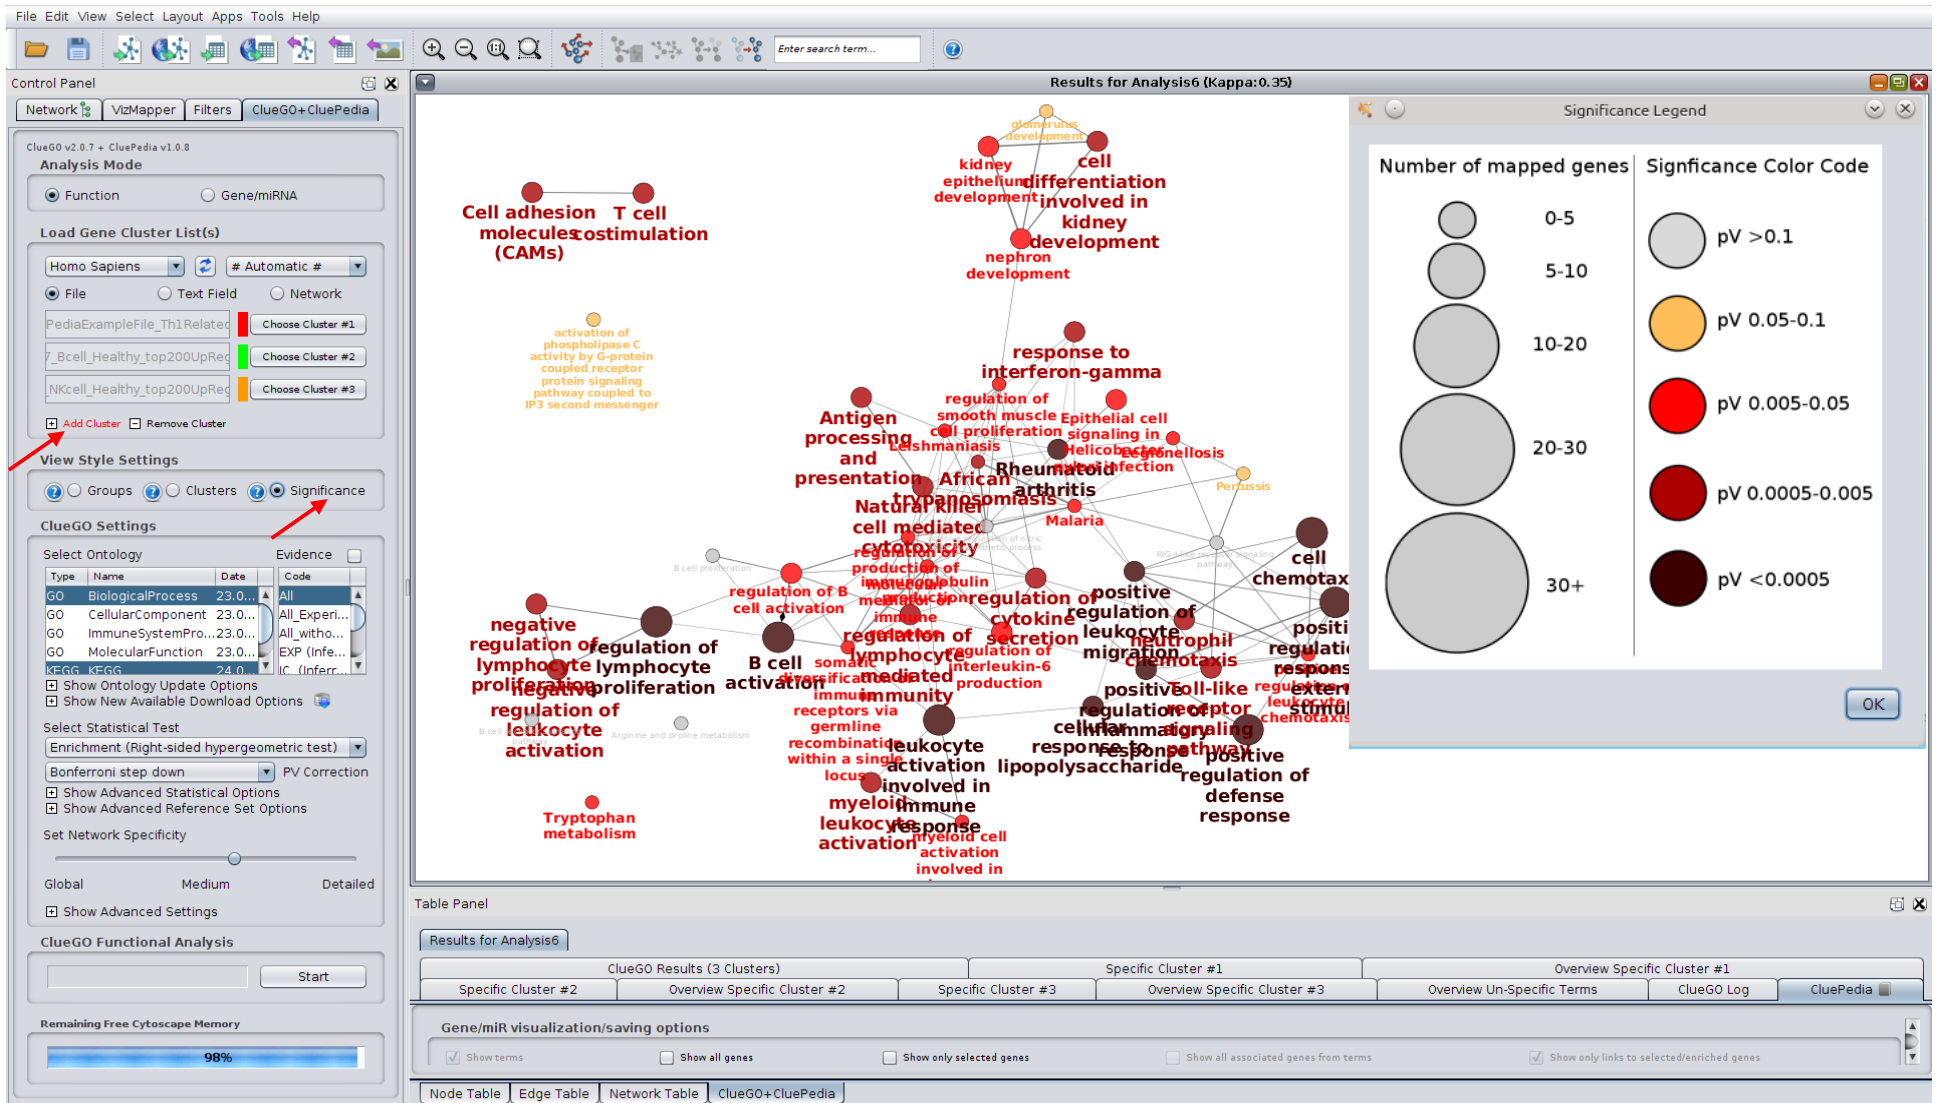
File Edit View Select Layout Apps Tools Help

Enter search term...

Control Panel

Network | VizMapper | Filters | ClueGO+CluePedia

ClueGO v2.0.7 + CluePedia v1.0.8
Analysis Mode
Function Gene/miRNA

Load Gene Cluster List(s)
Homo Sapiens | # Automatic #
File Text Field Network
PediaExampleFile_Th1Relate | Choose Cluster #1
7_Bcell_Healthy_top200UpRe | Choose Cluster #2
NKcell_Healthy_top200UpRe | Choose Cluster #3
Add Cluster Remove Cluster

View Style Settings
Groups Clusters Significance

ClueGO Settings
Select Ontology Evidence

| Type | Name | Date | Code |
|---|---|---|---|
| GO | BiologicalProcess | 23.0... | All |
| GO | CellularComponent | 23.0... | All_Experi... |
| GO | ImmuneSystemPro... | 23.0... | All_witho... |
| GO | MolecularFunction | 23.0... | EXP (Infe... |
| KEGG | KEGG | 24.0... | IC (Inferr... |

Show Ontology Update Options
Show New Available Download Options

Select Statistical Test
Enrichment (Right-sided hypergeometric test)
Bonferroni step down PV Correction
Show Advanced Statistical Options
Show Advanced Reference Set Options

Set Network Specificity
Global Medium Detailed
Show Advanced Settings

ClueGO Functional Analysis
Start

Remaining Free Cytoscape Memory
98%

Results for Analysis6 (Kappa:0.35)

glomerulus development
kidney epithelium development
cell differentiation involved in kidney development
nephron development
Cell adhesion molecules (CAMs)
T cell costimulation
activation of phospholipase C activity by G-protein coupled receptor protein signaling pathway coupled to IP3 second messenger
response to interferon-gamma
Antigen processing and presentation
regulation of smooth muscle cell proliferation
Leishmaniasis
Epithelial cell signaling in Helicobacter pylori infection
Legionellosis
Rheumatoid arthritis
African trypanosomiasis
Pertussis
Natural killer cell mediated cytotoxicity
Malaria
regulation of production of immunoglobulin
B cell proliferation
regulation of B cell activation
immunoglobulin production
regulation of cytokine secretion
positive regulation of leukocyte migration
cell chemotaxis
negative regulation of lymphocyte proliferation
regulation of lymphocyte proliferation
B cell activation
regulation of lymphocyte mediated immunity
regulation of interleukin-6 production
neutrophil chemotaxis
negative regulation of leukocyte activation
somatic diversification of immune receptors via germline recombination within a single locus
positive regulation of receptor
Toll-like receptor signaling pathway
cellular response to lipopolysaccharide
inflammatory response
positive regulation of defense response
leukocyte activation involved in immune response
myeloid leukocyte activation
myeloid cell activation involved in
Tryptophan metabolism
Arginine and proline metabolism
regulation of leukocyte chemotaxis

Significance Legend
Number of mapped genes
0-5
5-10
10-20
20-30
30+
Signficance Color Code
pV >0.1
pV 0.05-0.1
pV 0.005-0.05
pV 0.0005-0.005
pV <0.0005
OK

Table Panel
Results for Analysis6
ClueGO Results (3 Clusters) | Specific Cluster #1 | Overview Specific Cluster #1
Specific Cluster #2 | Overview Specific Cluster #2 | Specific Cluster #3 | Overview Specific Cluster #3 | Overview Un-Specific Terms | ClueGO Log | CluePedia

Gene/miR visualization/saving options
Show terms Show all genes Show only selected genes Show all associated genes from terms Show only links to selected/enriched genes

Node Table | Edge Table | Network Table | ClueGO+CluePedia